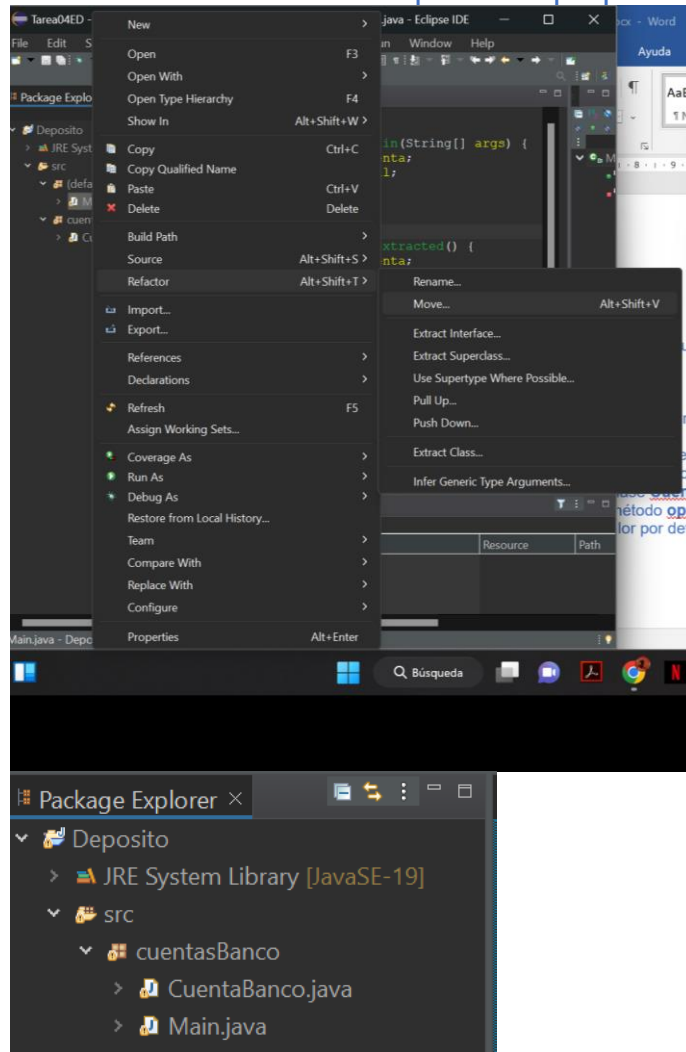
Tarea04ED -
File Edit S
Package Explo
Deposito
JRE Syst
src
(defa
M
cuent
Cu
Main.java - Depo

New
Open F3
Open With
Open Type Hierarchy F4
Show In Alt+Shift+W
Copy Ctrl+C
Copy Qualified Name
Paste Ctrl+V
Delete Delete
Build Path
Source Alt+Shift+S
Refactor Alt+Shift+T
Import...
Export...
References
Declarations
Refresh F5
Assign Working Sets...
Coverage As
Run As
Debug As
Restore from Local History...
Team
Compare With
Replace With
Configure
Properties Alt+Enter

Rename...
Move... Alt+Shift+V
Extract Interface...
Extract Superclass...
Use Supertype Where Possible...
Pull Up...
Push Down...
Extract Class...
Infer Generic Type Arguments...

.java - Eclipse IDE
un Window Help
in(String[] args) {
nta;
l;
xtracted() {
nta;
Resource Path

ocx - Word
Ayuda
AaE
método op
lor por de

Búsqueda

Package Explorer ×
Deposito
JRE System Library [JavaSE-19]
src
cuentasBanco
CuentaBanco.java
Main.java